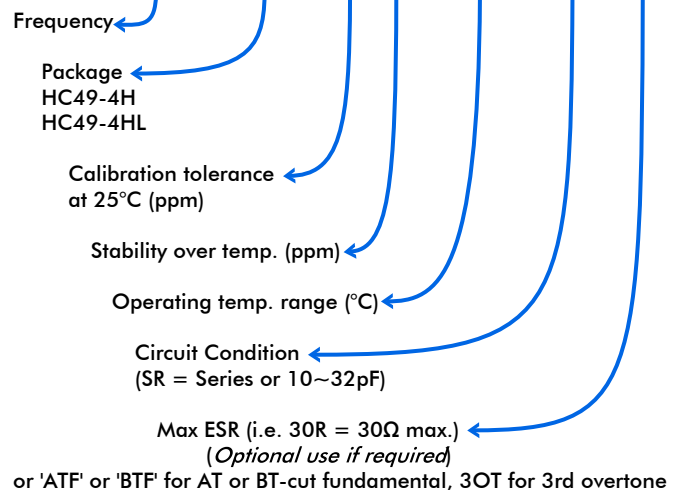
Frequency

Package
HC49-4H
HC49-4HL

Calibration tolerance at 25°C (ppm)

Stability over temp. (ppm)

Operating temp. range (°C)

Circuit Condition
(SR = Series or 10~32pF)

Max ESR (i.e. 30R = 30Ω max.)
(*Optional use if required*)
or 'ATF' or 'BTF' for AT or BT-cut fundamental, 3OT for 3rd overtone